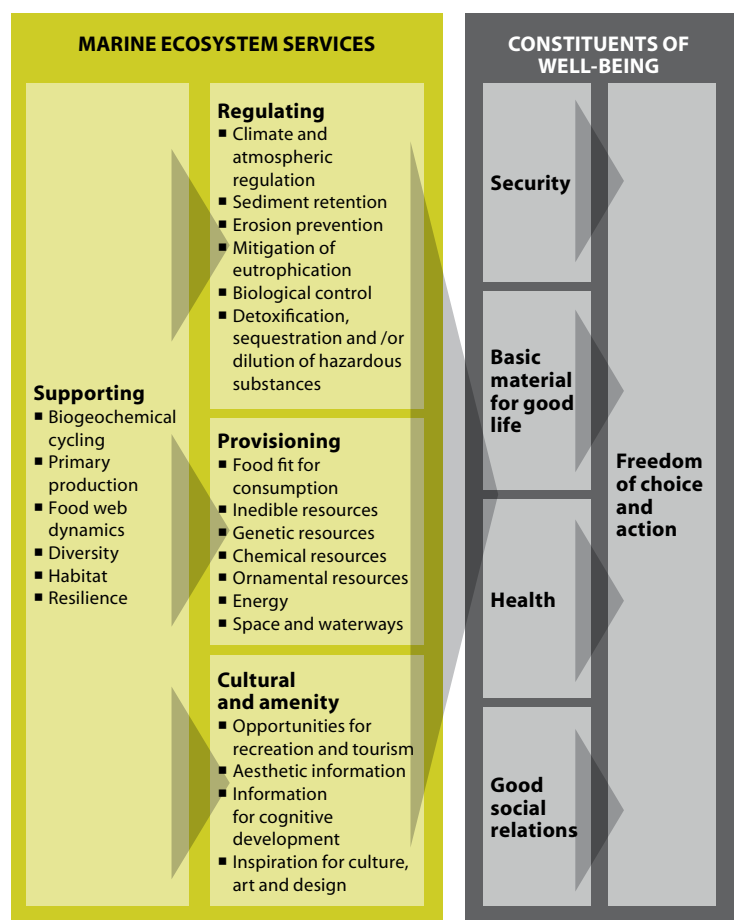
MARINE ECOSYSTEM SERVICES

Supporting
- Biogeochemical cycling
- Primary production
- Food web dynamics
- Diversity
- Habitat
- Resilience

Regulating
- Climate and atmospheric regulation
- Sediment retention
- Erosion prevention
- Mitigation of eutrophication
- Biological control
- Detoxification, sequestration and /or dilution of hazardous substances

Provisioning
- Food fit for consumption
- Inedible resources
- Genetic resources
- Chemical resources
- Ornamental resources
- Energy
- Space and waterways

Cultural and amenity
- Opportunities for recreation and tourism
- Aesthetic information
- Information for cognitive development
- Inspiration for culture, art and design

CONSTITUENTS OF WELL-BEING

Security

Basic material for good life

Health

Good social relations

Freedom of choice and action